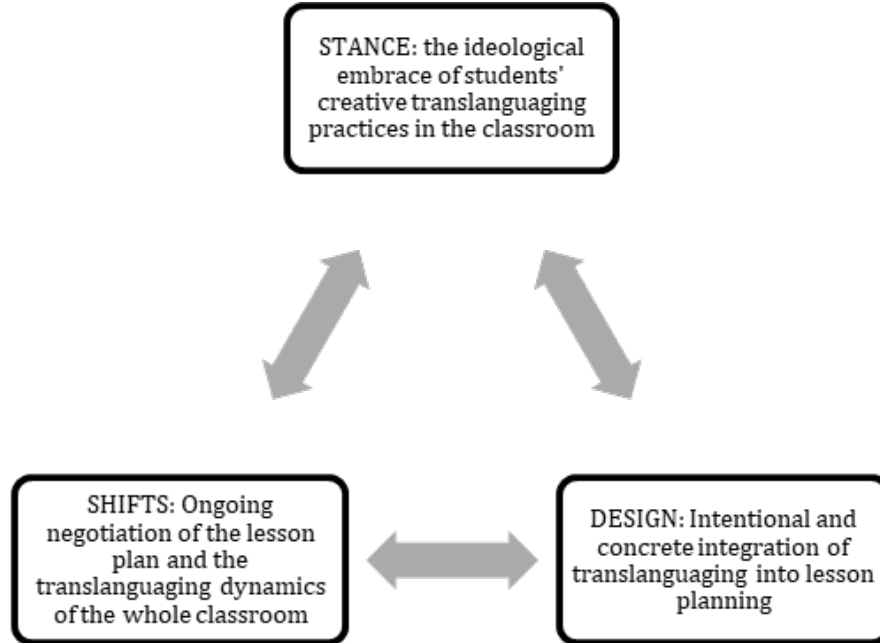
STANCE: the ideological embrace of students' creative translanguaging practices in the classroom

SHIFTS: Ongoing negotiation of the lesson plan and the translanguaging dynamics of the whole classroom

DESIGN: Intentional and concrete integration of translanguaging into lesson planning